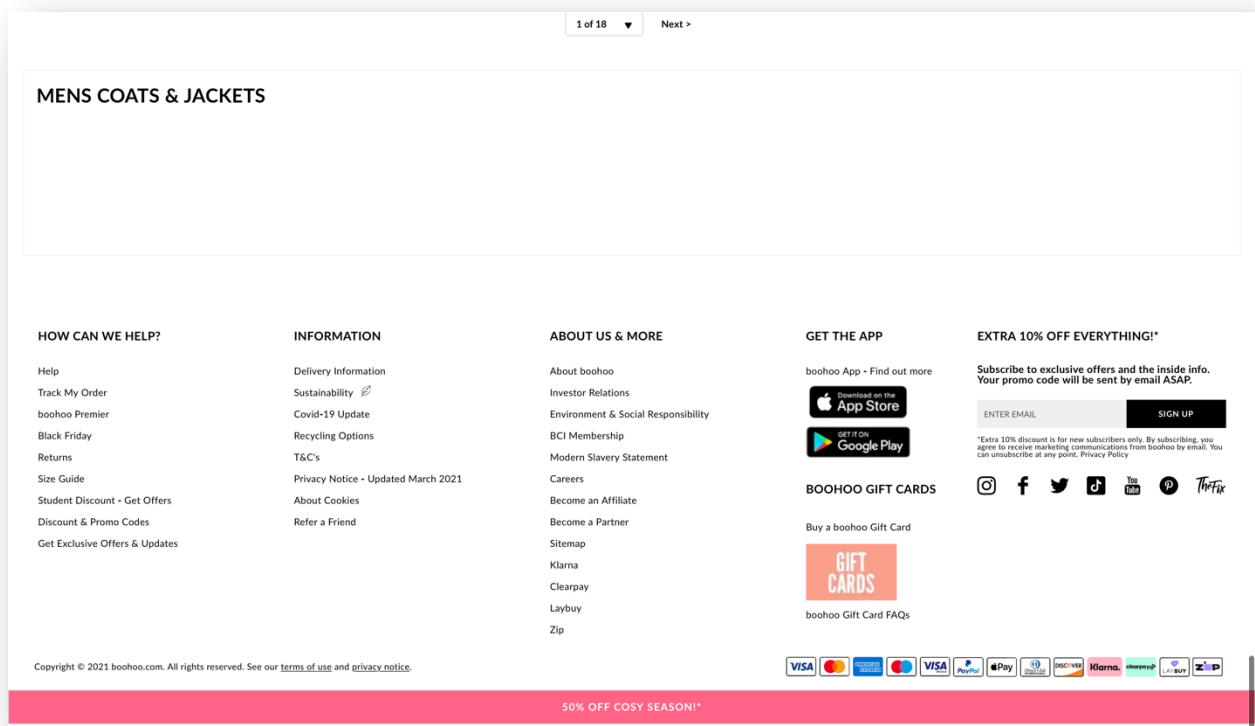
1 of 18 ▾ Next >

MENS COATS & JACKETS

HOW CAN WE HELP?

Help
Track My Order
boohoo Premier
Black Friday
Returns
Size Guide
Student Discount - Get Offers
Discount & Promo Codes
Get Exclusive Offers & Updates

INFORMATION

Delivery Information
Sustainability
Covid-19 Update
Recycling Options
T&C's
Privacy Notice - Updated March 2021
About Cookies
Refer a Friend

ABOUT US & MORE

About boohoo
Investor Relations
Environment & Social Responsibility
BCI Membership
Modern Slavery Statement
Careers
Become an Affiliate
Become a Partner
Sitemap
Klarna
Clearpay
Laybuy
Zip

GET THE APP

boohoo App - Find out more

Download on the App Store

GET IT ON Google Play

BOOHOO GIFT CARDS

Buy a boohoo Gift Card

GIFT CARDS

boohoo Gift Card FAQs

EXTRA 10% OFF EVERYTHING!*

Subscribe to exclusive offers and the inside info. Your promo code will be sent by email ASAP.

ENTER EMAIL
SIGN UP

*Extra 10% discount is for new subscribers only. By subscribing, you agree to receive marketing communications from boohoo by email. You can unsubscribe at any point. Privacy Policy

The Fix

Copyright © 2021 boohoo.com. All rights reserved. See our terms of use and privacy notice.

VISA VISA PayPal Pay DISCOVER Klarna. clearpay LAYBUY zip

50% OFF COSY SEASON!*